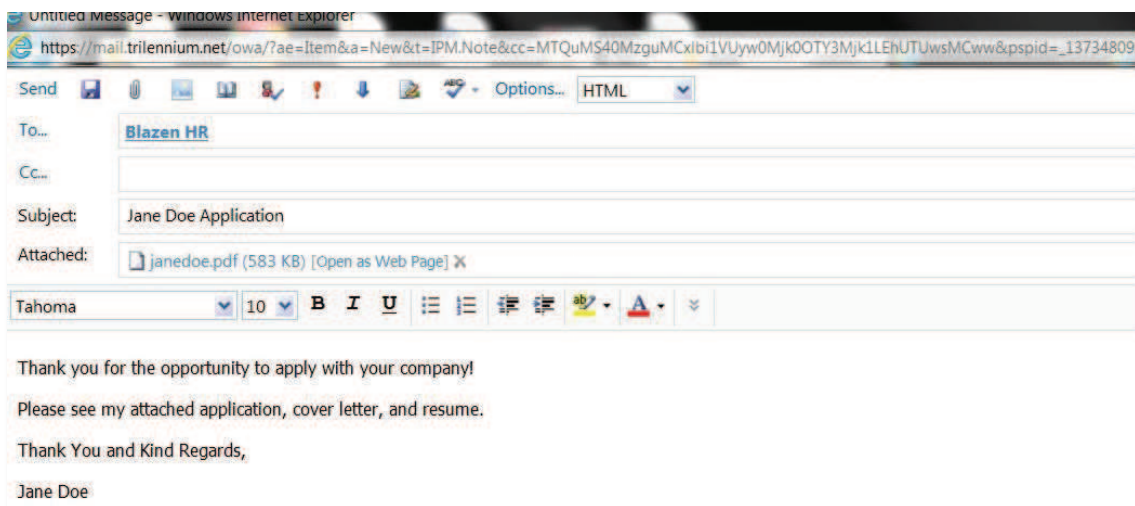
Untitled Message - Windows Internet Explorer

https://mail.trilennium.net/owa/?ae=Item&a=New&t=IPM.Note&cc=MTQuMS40MzguMCxIbi1VUyw0Mjk0OTY3Mjk1LEhUTUwsMCww&pspid=_13734809

Send Options... HTML

To... Blazen HR

Cc...

Subject: Jane Doe Application

Attached: janedoe.pdf (583 KB) [Open as Web Page]

Tahoma 10 B I U A

Thank you for the opportunity to apply with your company!

Please see my attached application, cover letter, and resume.

Thank You and Kind Regards,

Jane Doe